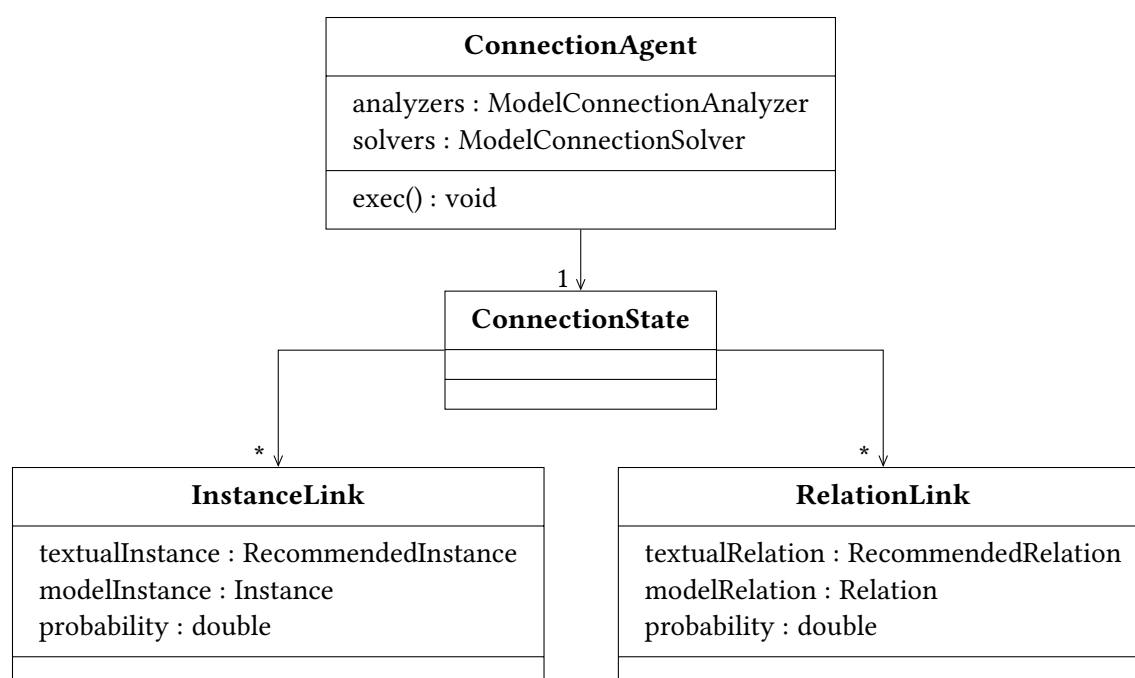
ConnectionAgent

analyzers : ModelConnectionAnalyzer
solvers : ModelConnectionSolver

exec() : void

1

ConnectionState

*

InstanceLink

textualInstance : RecommendedInstance
modelInstance : Instance
probability : double

*

RelationLink

textualRelation : RecommendedRelation
modelRelation : Relation
probability : double